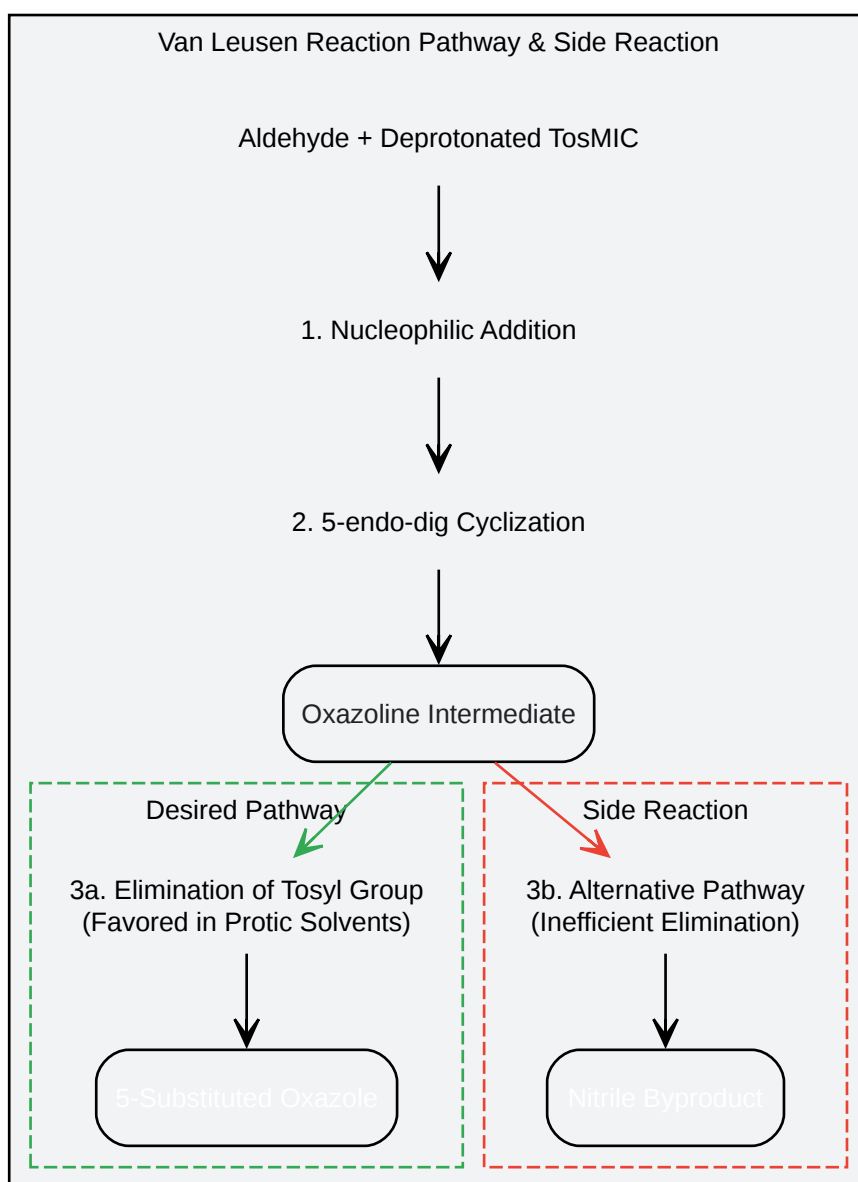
Van Leusen Reaction Pathway & Side Reaction

Aldehyde + Deprotonated TosMIC

1. Nucleophilic Addition

2. 5-endo-dig Cyclization

Oxazoline Intermediate

Desired Pathway

3a. Elimination of Tosyl Group (Favored in Protic Solvents)

5-Substituted Oxazole

Side Reaction

3b. Alternative Pathway (Inefficient Elimination)

Nitrile Byproduct